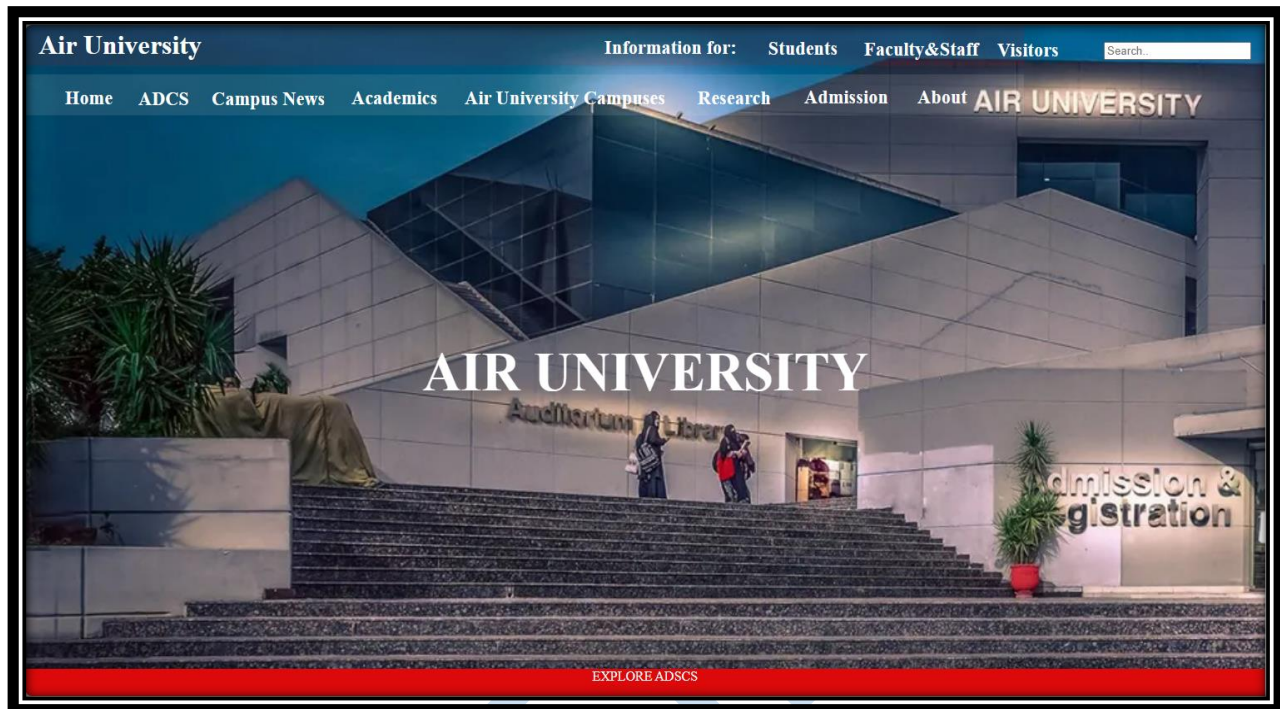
Air University

Information for: Students Faculty&Staff Visitors

Search..

Home ADCS Campus News Academics Air University Campuses Research Admission About

AIR UNIVERSITY

AIR UNIVERSITY

Auditorium Library

dmission & gistration

EXPLORE ADSCS